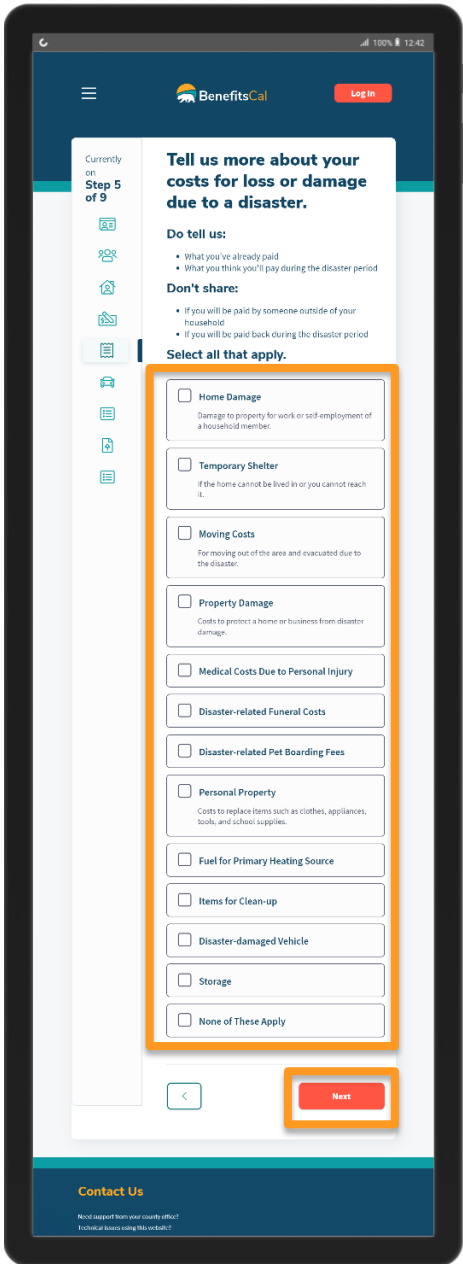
100% 12:42

BenefitsCal

Log In

Currently on
Step 5 of 9

Tell us more about your costs for loss or damage due to a disaster.

Do tell us:

- What you've already paid
- What you think you'll pay during the disaster period

Don't share:

- If you will be paid by someone outside of your household
- If you will be paid back during the disaster period

Select all that apply.

Home Damage
Damage to property for work or self-employment of a household member.

Temporary Shelter
If the home cannot be lived in or you cannot reach it.

Moving Costs
For moving out of the area and evacuated due to the disaster.

Property Damage
Costs to protect a home or business from disaster damage.

Medical Costs Due to Personal Injury

Disaster-related Funeral Costs

Disaster-related Pet Boarding Fees

Personal Property
Costs to replace items such as clothes, appliances, tools, and school supplies.

Fuel for Primary Heating Source

Items for Clean-up

Disaster-damaged Vehicle

Storage

None of These Apply

<

Next

Contact Us

Need support from your county office?
Technical issues using this website?